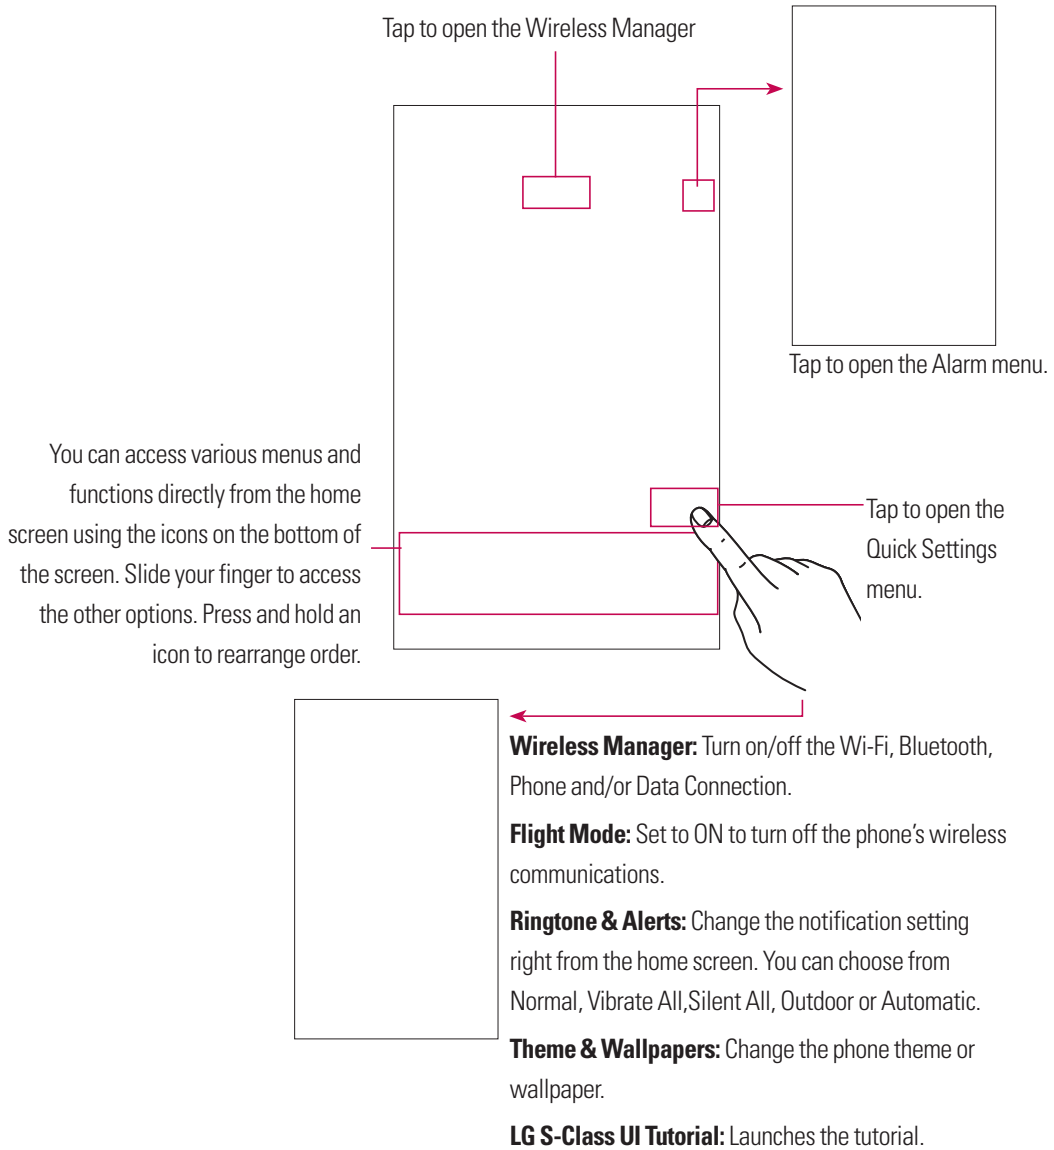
Tap to open the Wireless Manager

Tap to open the Alarm menu.

You can access various menus and functions directly from the home screen using the icons on the bottom of the screen. Slide your finger to access the other options. Press and hold an icon to rearrange order.

Tap to open the Quick Settings menu.

**Wireless Manager:** Turn on/off the Wi-Fi, Bluetooth, Phone and/or Data Connection.

**Flight Mode:** Set to ON to turn off the phone's wireless communications.

**Ringtone & Alerts:** Change the notification setting right from the home screen. You can choose from Normal, Vibrate All,Silent All, Outdoor or Automatic.

**Theme & Wallpapers:** Change the phone theme or wallpaper.

**LG S-Class UI Tutorial:** Launches the tutorial.